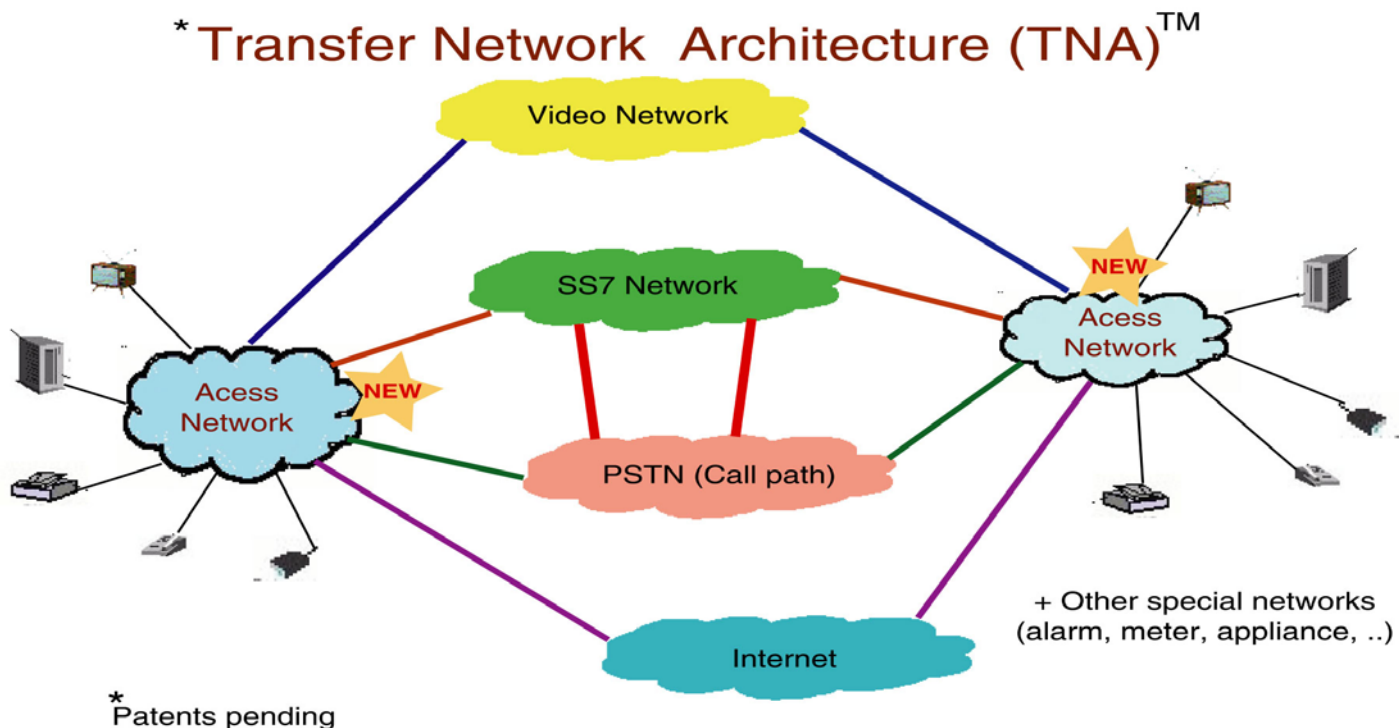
*Transfer Network Architecture (TNA)$^{TM}$

Video Network

SS7 Network

NEW

Acess Network

Acess Network

NEW

PSTN (Call path)

Internet

+ Other special networks (alarm, meter, appliance, ..)

*Patents pending